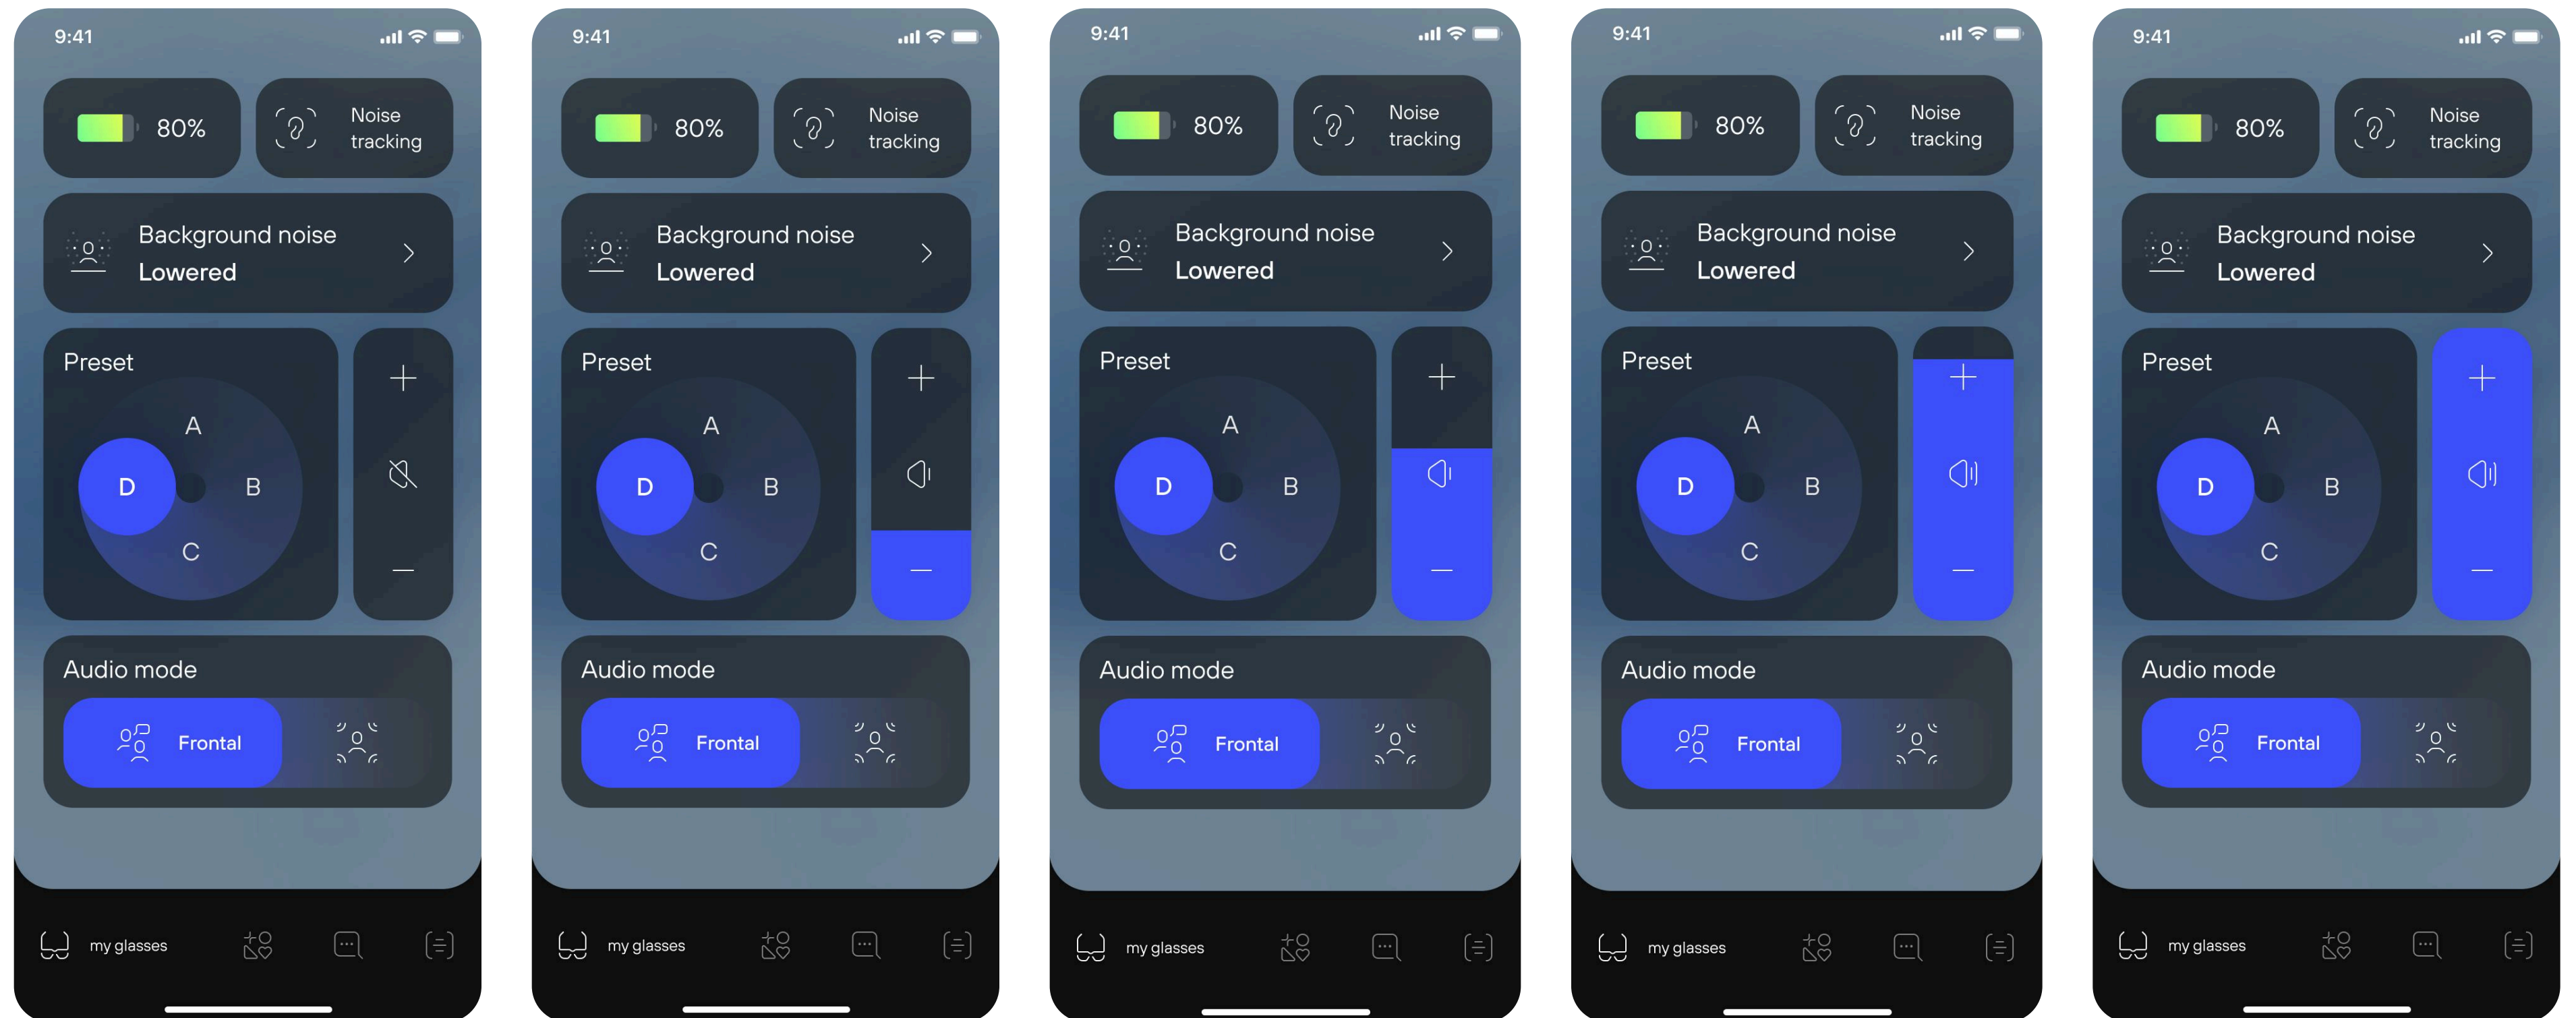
9:41

80%

Noise tracking

Background noise
Lowered

Preset

A
D
B
C

+
—

Audio mode

Frontal

my glasses

9:41

80%

Noise tracking

Background noise
Lowered

Preset

A
D
B
C

+
—

Audio mode

Frontal

my glasses

9:41

80%

Noise tracking

Background noise
Lowered

Preset

A
D
B
C

+
—

Audio mode

Frontal

my glasses

9:41

80%

Noise tracking

Background noise
Lowered

Preset

A
D
B
C

+
—

Audio mode

Frontal

my glasses

9:41

80%

Noise tracking

Background noise
Lowered

Preset

A
D
B
C

+
—

Audio mode

Frontal

my glasses